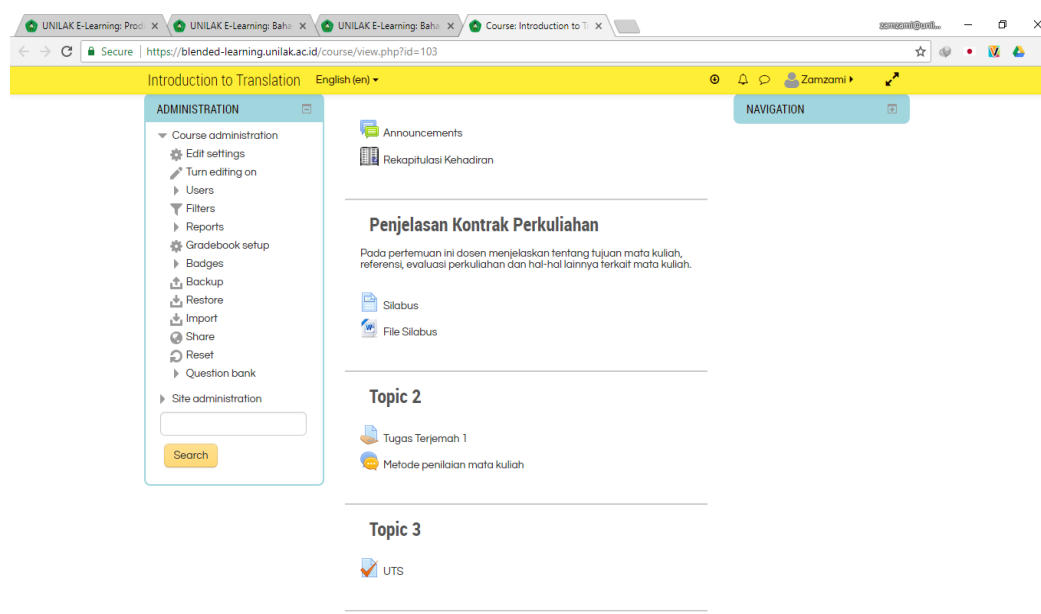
UNILAK E-Learning: Prod ×
UNILAK E-Learning: Baha ×
UNILAK E-Learning: Baha ×
Course: Introduction to T ×

zamzami@unil...

Secure | https://blended-learning.unilak.ac.id/course/view.php?id=103

Introduction to Translation English (en) ▾
Zamzami ▸

ADMINISTRATION
Course administration
Edit settings
Turn editing on
Users
Filters
Reports
Gradebook setup
Badges
Backup
Restore
Import
Share
Reset
Question bank
Site administration

Search

Announcements
Rekapitulasi Kehadiran

Penjelasan Kontrak Perkuliahan

Pada pertemuan ini dosen menjelaskan tentang tujuan mata kuliah, referensi, evaluasi perkuliahan dan hal-hal lainnya terkait mata kuliah.

Silabus
File Silabus

Topic 2

Tugas Terjemah 1
Metode penilaian mata kuliah

Topic 3

UTS

NAVIGATION